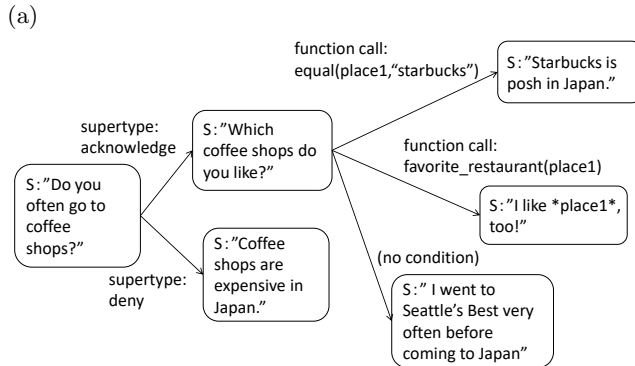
(a)

S:"Do you often go to coffee shops?"

supertype: acknowledge

S:"Which coffee shops do you like?"

supertype: deny

S:"Coffee shops are expensive in Japan."

function call: equal(place1,"starbucks")

S:"Starbucks is posh in Japan."

function call: favorite_restaurant(place1)

S:"I like *place1*, too!"

(no condition)

S:" I went to Seattle's Best very often before coming to Japan"